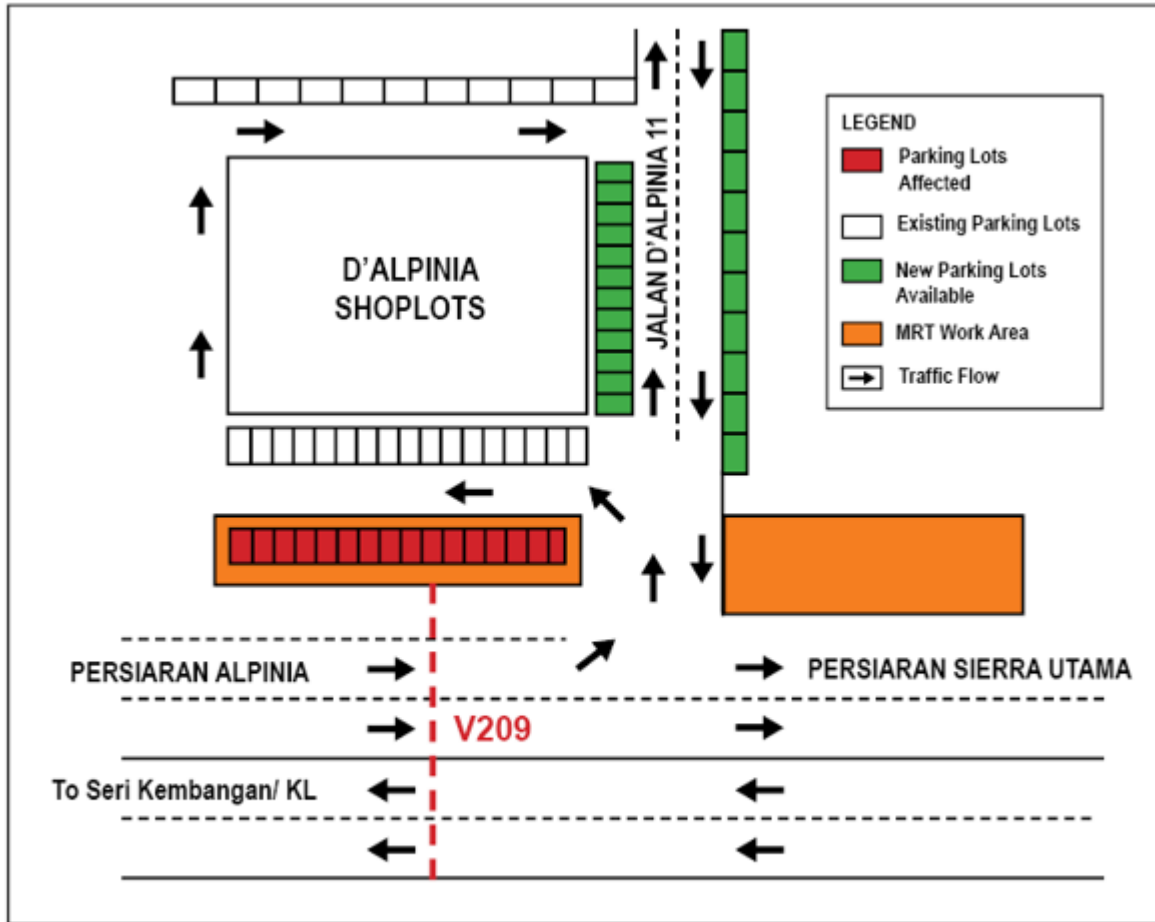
JALAN D'ALPINIA 11

D'ALPINIA SHOPLOTS

LEGEND
Parking Lots Affected
Existing Parking Lots
New Parking Lots Available
MRT Work Area
Traffic Flow

PERSIARAN ALPINIA

PERSIARAN SIERRA UTAMA

V209

To Seri Kembangan/ KL